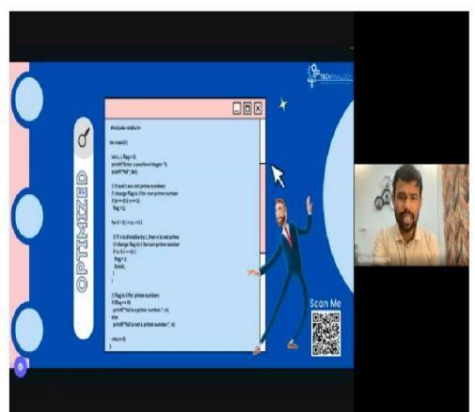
OPTIMIZED

#include <stdio.h>

int main() {

int n, i, flag = 0;
printf("Enter a positive integer: ");
scanf("%d", &n);

// 0 and 1 are not prime numbers
// change flag to 1 for non-prime number
if (n == 0 || n == 1)
flag = 1;

for (i = 2; i <= n / 2; ++i) {

// if n is divisible by i, then n is not prime
// change flag to 1 for non-prime number
if (n % i == 0) {
flag = 1;
break;
}
}

// flag is 0 for prime numbers
if (flag == 0)
printf("%d is a prime number.", n);
else
printf("%d is not a prime number.", n);

return 0;
}

TECH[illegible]

Scan Me